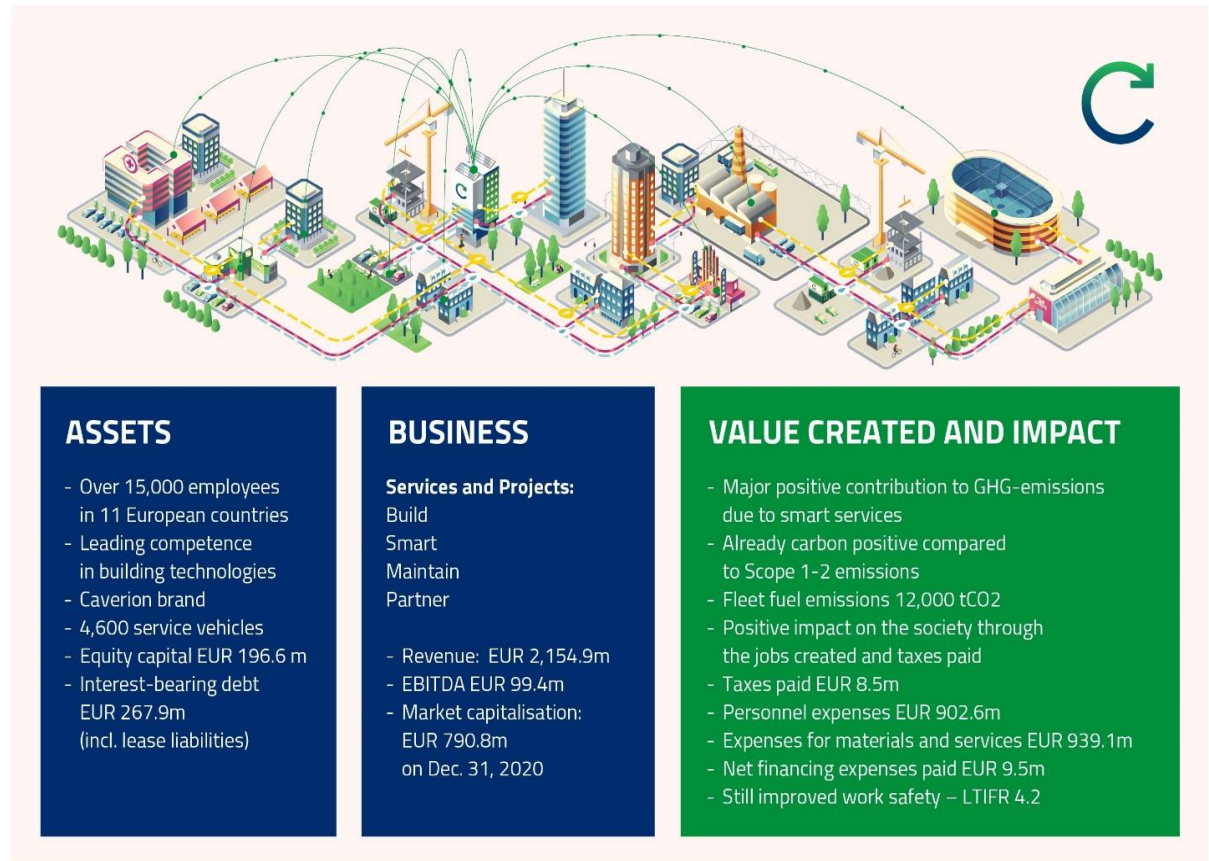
ASSETS

- Over 15,000 employees in 11 European countries
- Leading competence in building technologies
- Caverion brand
- 4,600 service vehicles
- Equity capital EUR 196.6 m
- Interest-bearing debt EUR 267.9m (incl. lease liabilities)

BUSINESS

**Services and Projects:**
Build
Smart
Maintain
Partner

- Revenue: EUR 2,154.9m
- EBITDA EUR 99.4m
- Market capitalisation: EUR 790.8m on Dec. 31, 2020

VALUE CREATED AND IMPACT

- Major positive contribution to GHG-emissions due to smart services
- Already carbon positive compared to Scope 1-2 emissions
- Fleet fuel emissions 12,000 tCO2
- Positive impact on the society through the jobs created and taxes paid
- Taxes paid EUR 8.5m
- Personnel expenses EUR 902.6m
- Expenses for materials and services EUR 939.1m
- Net financing expenses paid EUR 9.5m
- Still improved work safety – LTIFR 4.2